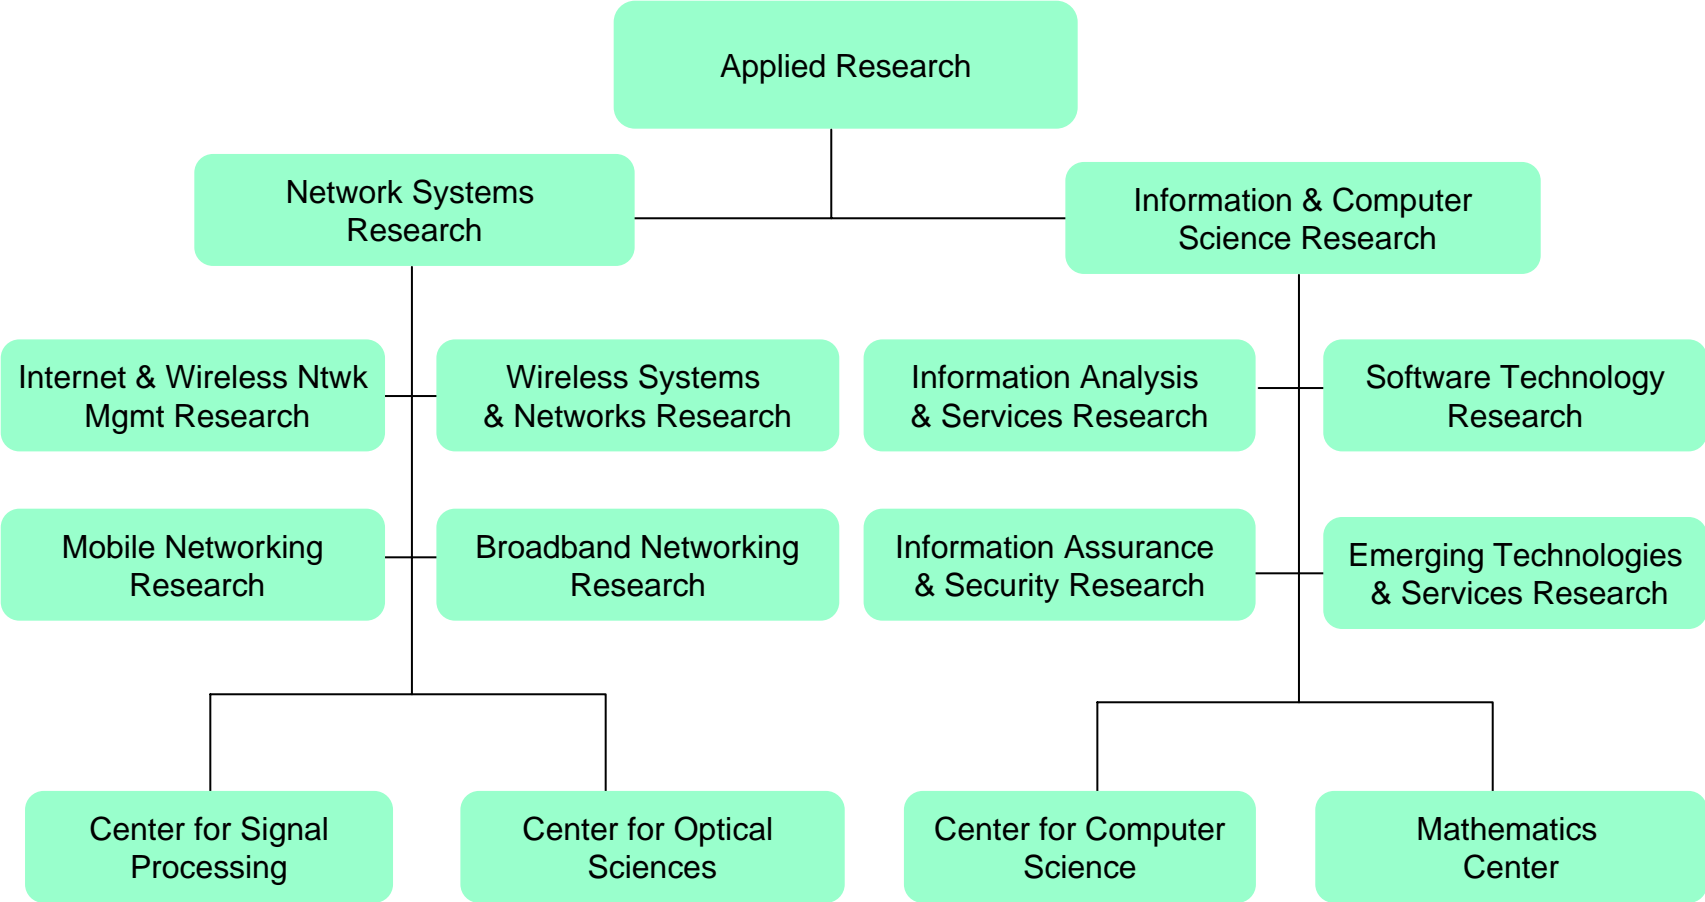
Applied Research

Network Systems Research

Information & Computer Science Research

Internet & Wireless Ntwk Mgmt Research

Wireless Systems & Networks Research

Information Analysis & Services Research

Software Technology Research

Mobile Networking Research

Broadband Networking Research

Information Assurance & Security Research

Emerging Technologies & Services Research

Center for Signal Processing

Center for Optical Sciences

Center for Computer Science

Mathematics Center